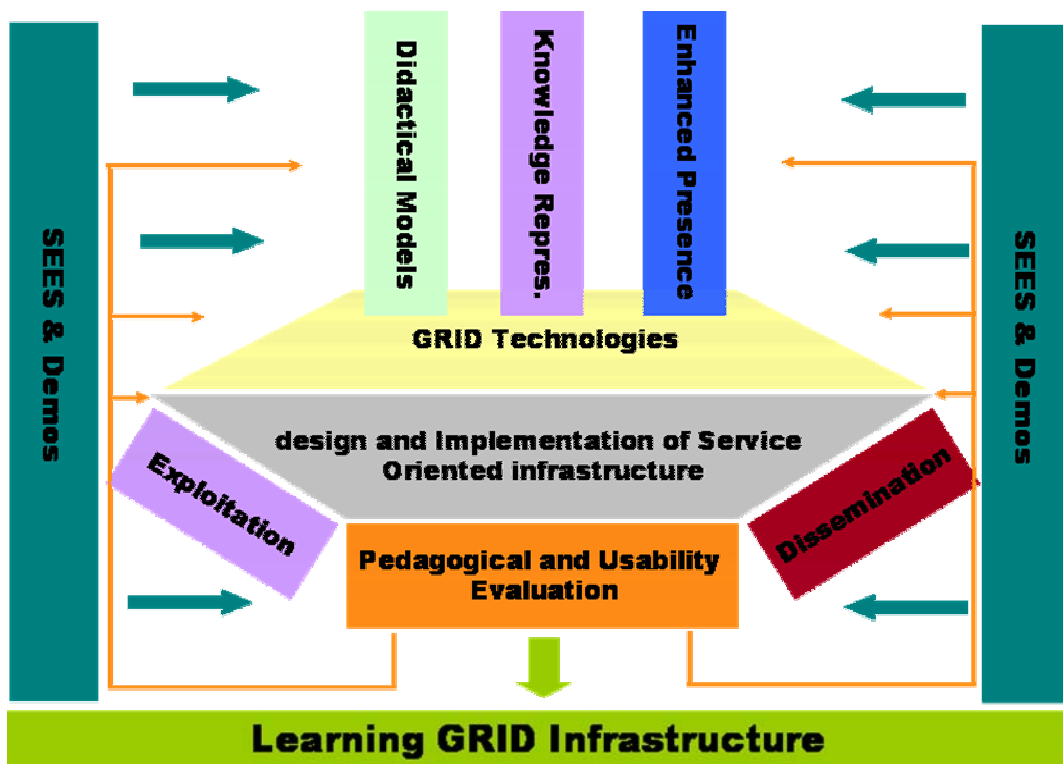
SEES & Demos

Didactical Models

Knowledge Repres.

Enhanced Presence

SEES & Demos

GRID Technologies

design and Implementation of Service Oriented infrastructure

Exploitation

Dissemination

Pedagogical and Usability Evaluation

Learning GRID Infrastructure